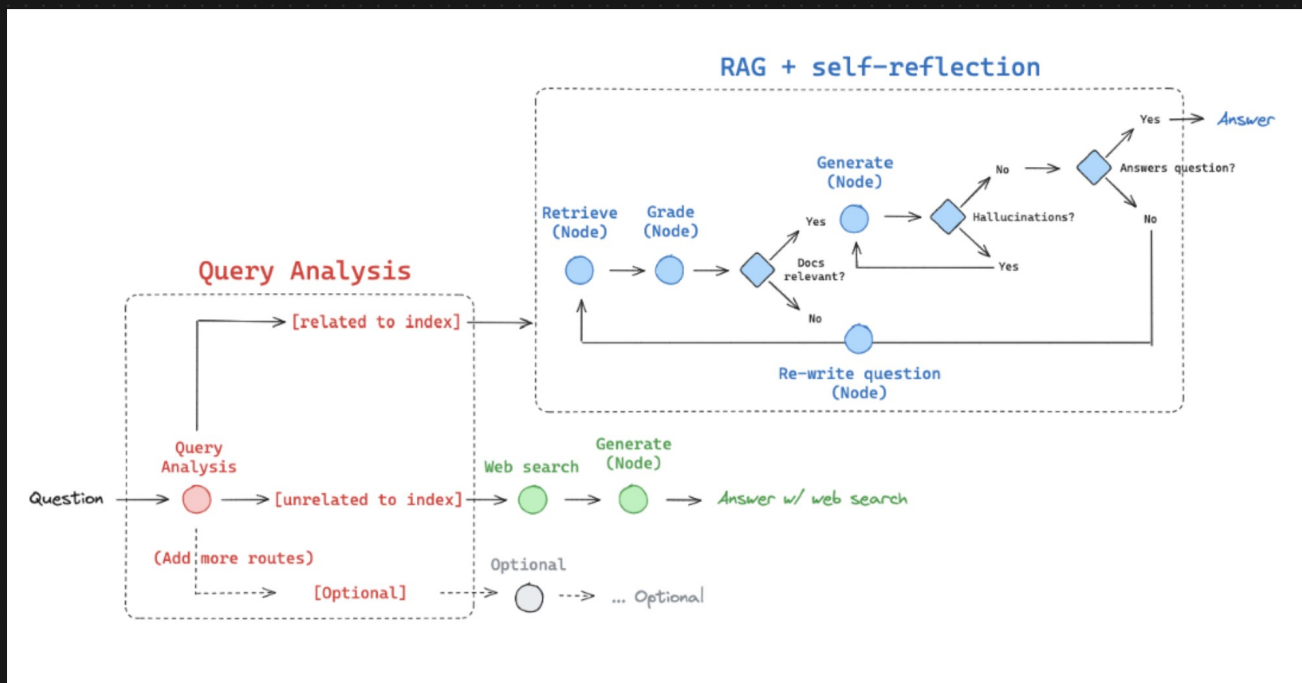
RAG + self-reflection

Retrieve (Node)

Grade (Node)

Docs relevant?

Yes

No

Generate (Node)

Hallucinations?

Yes

No

Answers question?

Yes

Answer

No

Re-write question (Node)

Query Analysis

[related to index]

Query Analysis

Question

[unrelated to index]

Web search

Generate (Node)

Answer w/ web search

(Add more routes)

[Optional]

Optional

... Optional